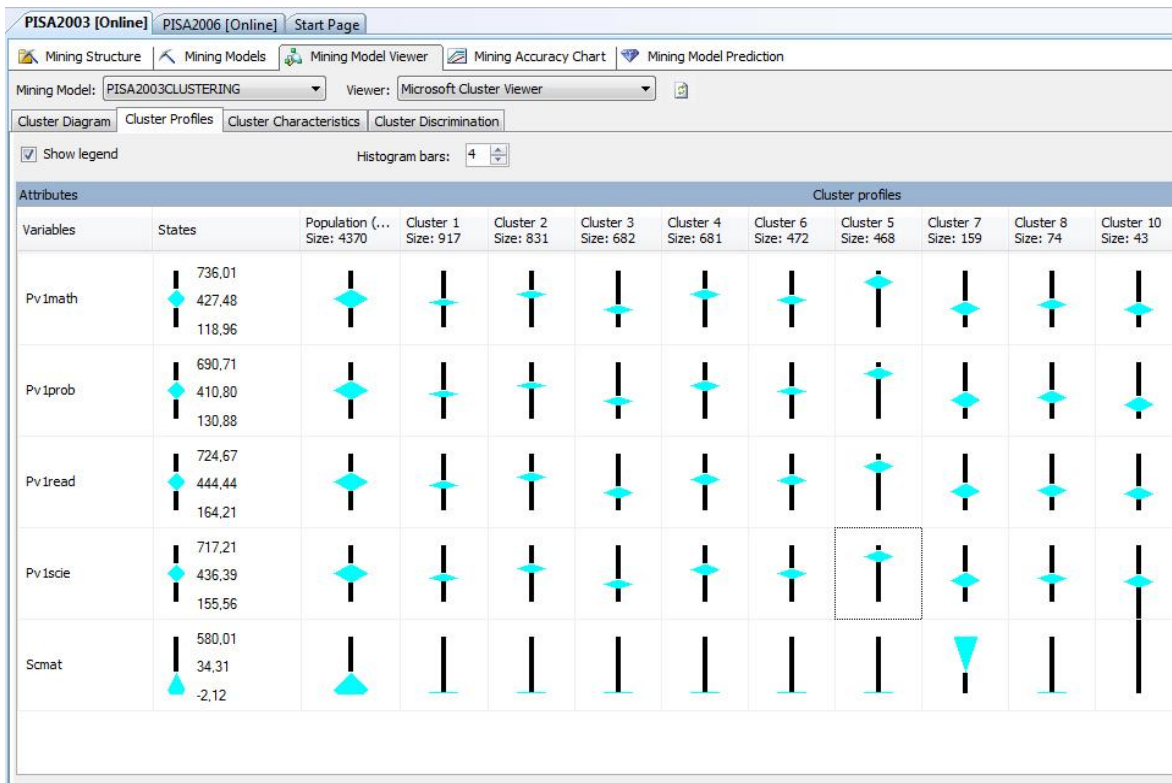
PISA2003 [Online] | PISA2006 [Online] | Start Page

Mining Structure | Mining Models | Mining Model Viewer | Mining Accuracy Chart | Mining Model Prediction

Mining Model: PISA2003CLUSTERING Viewer: Microsoft Cluster Viewer

Cluster Diagram | Cluster Profiles | Cluster Characteristics | Cluster Discrimination

Show legend Histogram bars: 4

| Attributes | | Cluster profiles | | | | | | | | | |
|---|---|---|---|---|---|---|---|---|---|---|---|
| Variables | States | Population (... Size: 4370 | Cluster 1 Size: 917 | Cluster 2 Size: 831 | Cluster 3 Size: 682 | Cluster 4 Size: 681 | Cluster 6 Size: 472 | Cluster 5 Size: 468 | Cluster 7 Size: 159 | Cluster 8 Size: 74 | Cluster 10 Size: 43 |
| Pv1math | 736,01 427,48 118,96 | | | | | | | | | | |
| Pv1prob | 690,71 410,80 130,88 | | | | | | | | | | |
| Pv1read | 724,67 444,44 164,21 | | | | | | | | | | |
| Pv1scie | 717,21 436,39 155,56 | | | | | | | | | | |
| Scmat | 580,01 34,31 -2,12 | | | | | | | | | | |